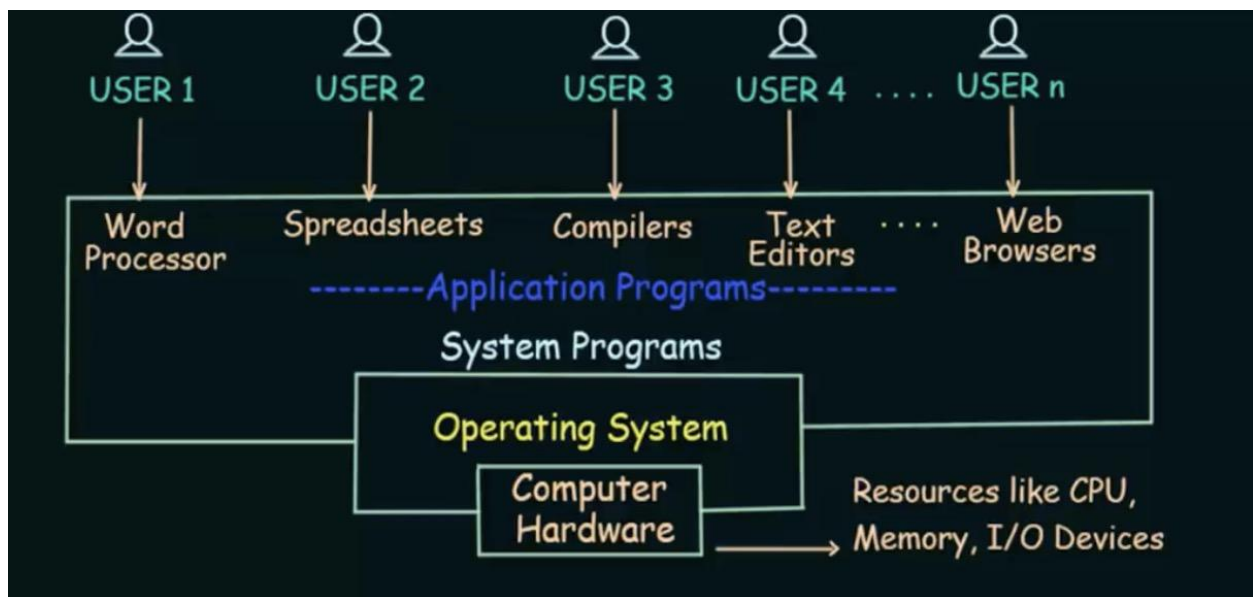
USER 1
USER 2
USER 3
USER 4
. . . .
USER n

Word Processor
Spreadsheets
Compilers
Text Editors
. . . .
Web Browsers

--------Application Programs---------

System Programs

Operating System

Computer Hardware

Resources like CPU, Memory, I/O Devices